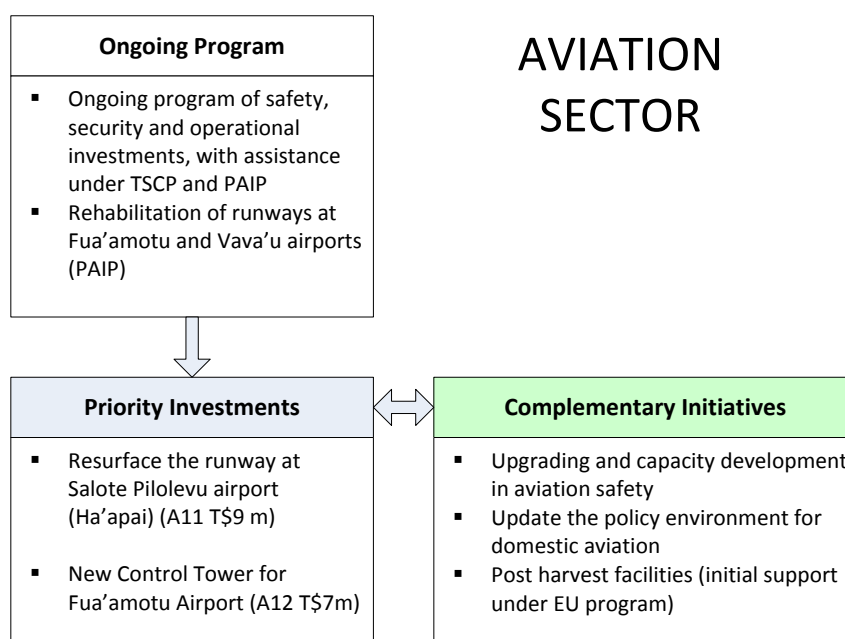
Ongoing Program

- Ongoing program of safety, security and operational investments, with assistance under TSCP and PAIP
- Rehabilitation of runways at Fua'amotu and Vava'u airports (PAIP)

AVIATION SECTOR

Priority Investments

- Resurface the runway at Salote Pilolevu airport (Ha'apai) (A11 T$9 m)
- New Control Tower for Fua'amotu Airport (A12 T$7m)

Complementary Initiatives

- Upgrading and capacity development in aviation safety
- Update the policy environment for domestic aviation
- Post harvest facilities (initial support under EU program)